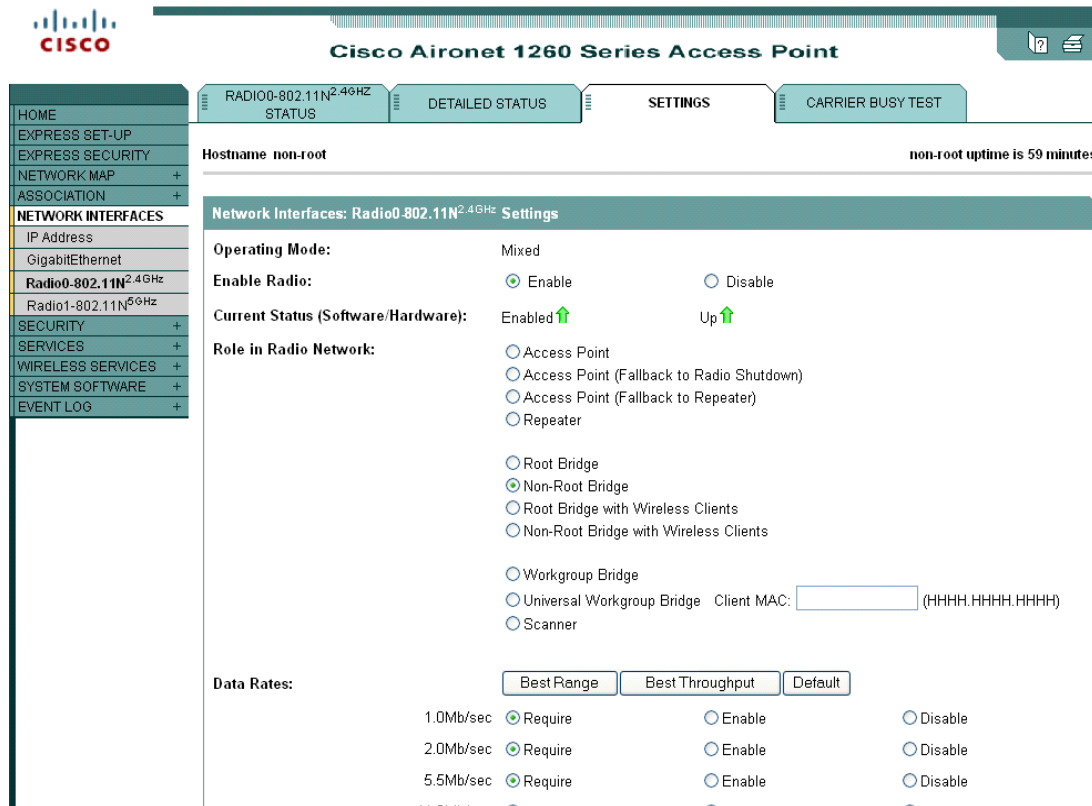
cisco

Cisco Aironet 1260 Series Access Point

HOME
EXPRESS SET-UP
EXPRESS SECURITY
NETWORK MAP +
ASSOCIATION +
NETWORK INTERFACES
IP Address
GigabitEthernet
Radio0-802.11N$^{2.4GHz}$
Radio1-802.11N$^{5GHz}$
SECURITY +
SERVICES +
WIRELESS SERVICES +
SYSTEM SOFTWARE +
EVENT LOG +

RADIO0-802.11N$^{2.4GHZ}$ STATUS | DETAILED STATUS | SETTINGS | CARRIER BUSY TEST

Hostname non-root

non-root uptime is 59 minutes

Network Interfaces: Radio0-802.11N$^{2.4GHz}$ Settings

Operating Mode: Mixed

Enable Radio: Enable Disable

Current Status (Software/Hardware): Enabled Up

Role in Radio Network:
Access Point
Access Point (Fallback to Radio Shutdown)
Access Point (Fallback to Repeater)
Repeater

Root Bridge
Non-Root Bridge
Root Bridge with Wireless Clients
Non-Root Bridge with Wireless Clients

Workgroup Bridge
Universal Workgroup Bridge Client MAC: (HHHH.HHHH.HHHH)
Scanner

Data Rates: Best Range Best Throughput Default

| | | | |
|---|---|---|---|
| 1.0Mb/sec | Require | Enable | Disable |
| 2.0Mb/sec | Require | Enable | Disable |
| 5.5Mb/sec | Require | Enable | Disable |